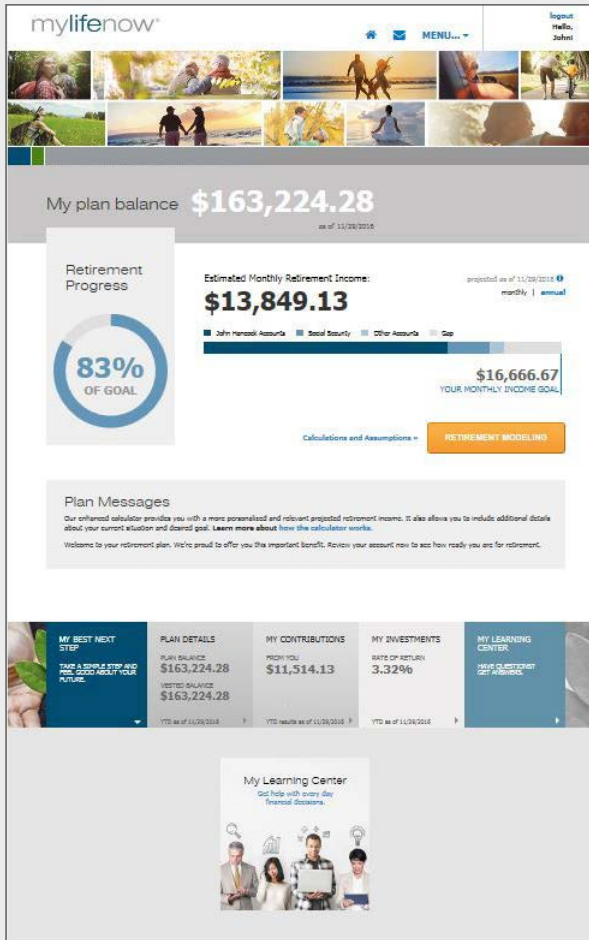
mylifenow®

MENU... ▾

logout
Hello,
John!

My plan balance $163,224.28

as of 11/29/2016

Retirement Progress

83%
OF GOAL

Estimated Monthly Retirement Income:

$13,849.13

projected as of 11/29/2016

monthly | annual

John Hancock Accounts   Social Security   Other Accounts   Gap

$16,666.67
YOUR MONTHLY INCOME GOAL

Calculations and Assumptions »

RETIREMENT MODELING

Plan Messages

Our enhanced calculator provides you with a more personalized and relevant projected retirement income. It also allows you to include additional details about your current situation and desired goal. Learn more about how the calculator works.

Welcome to your retirement plan. We're proud to offer you this important benefit. Review your account now to see how ready you are for retirement.

MY BEST NEXT STEP
TAKE A SIMPLE STEP AND FEEL GOOD ABOUT YOUR FUTURE.

PLAN DETAILS
PLAN BALANCE
$163,224.28
VESTED BALANCE
$163,224.28
YTD as of 11/29/2016

MY CONTRIBUTIONS
FROM YOU
$11,514.13
YTD results as of 11/29/2016

MY INVESTMENTS
RATE OF RETURN
3.32%
YTD as of 11/29/2016

MY LEARNING CENTER
HAVE QUESTIONS? GET ANSWERS.

My Learning Center
Get help with every day financial decisions.